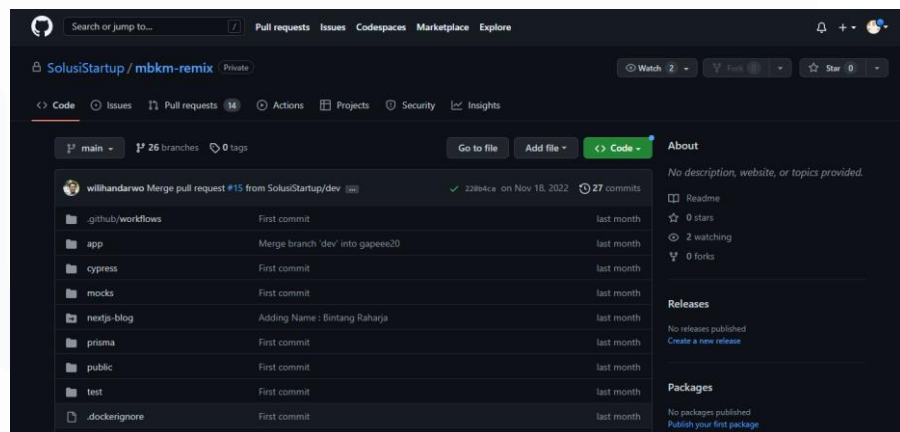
Search or jump to... / Pull requests Issues Codespaces Marketplace Explore

SolusiStartup / mbkm-remix Private

Watch 2 Fork 0 Star 0

Code Issues Pull requests 14 Actions Projects Security Insights

main 26 branches 0 tags

Go to file Add file Code

willihandarwo Merge pull request #15 from SolusiStartup/dev ... 220b4ce on Nov 18, 2022 27 commits

| | | |
|---|---|---|
| .github/workflows | First commit | last month |
| app | Merge branch 'dev' into gapeee20 | last month |
| cypress | First commit | last month |
| mocks | First commit | last month |
| nextjs-blog | Adding Name : Bintang Raharja | last month |
| prisma | First commit | last month |
| public | First commit | last month |
| test | First commit | last month |
| .dockerignore | First commit | last month |

About

No description, website, or topics provided.

Readme

0 stars

2 watching

0 forks

Releases

No releases published

Create a new release

Packages

No packages published

Publish your first package